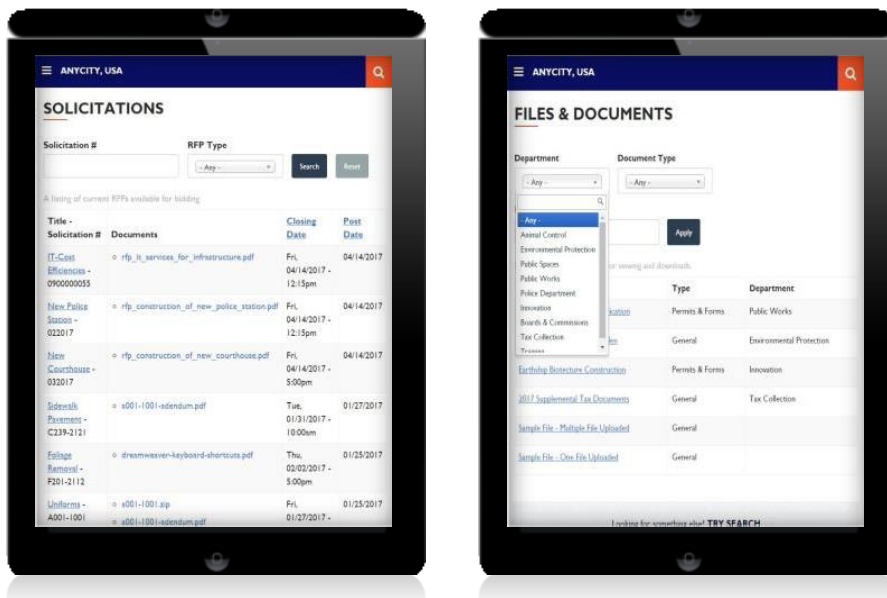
ANYCITY, USA

SOLICITATIONS

Solicitation #

RFP Type

- Any -

Search

Reset

A listing of current RFPs available for bidding.

| Title - Solicitation # | Documents | Closing Date | Post Date |
|---|---|---|---|
| IT-Cost Efficiencies - 0900000055 | rfp_it_services_for_infrastructure.pdf | Fri, 04/14/2017 - 12:15pm | 04/14/2017 |
| New Police Station - 022017 | rfp_construction_of_new_police_station.pdf | Fri, 04/14/2017 - 12:15pm | 04/14/2017 |
| New Courthouse - 032017 | rfp_construction_of_new_courthouse.pdf | Fri, 04/14/2017 - 5:00pm | 04/14/2017 |
| Sidewalk Pavement - C239-2121 | s001-1001-adendum.pdf | Tue, 01/31/2017 - 10:00am | 01/27/2017 |
| Foliage Removal - F201-2112 | dreamweaver-keyboard-shortcuts.pdf | Thu, 02/02/2017 - 5:00pm | 01/25/2017 |
| Uniforms - A001-1001 | s001-1001.zip<br>s001-1001-adendum.pdf | Fri, 01/27/2017 - | 01/25/2017 |

ANYCITY, USA

FILES & DOCUMENTS

Department

Document Type

- Any -

- Any -

- Any -
Animal Control
Environmental Protection
Public Spaces
Public Works
Police Department
Innovation
Boards & Commissions
Tax Collection
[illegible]

Apply

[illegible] for viewing and download.

| | Type | Department |
|---|---|---|
| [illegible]ication | Permits & Forms | Public Works |
| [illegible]ion | General | Environmental Protection |
| Earthship Biotecture Construction | Permits & Forms | Innovation |
| 2017 Supplemental Tax Documents | General | Tax Collection |
| Sample File - Multiple File Uploaded | General | |
| Sample File - One File Uploaded | General | |

Looking for something else? TRY SEARCH